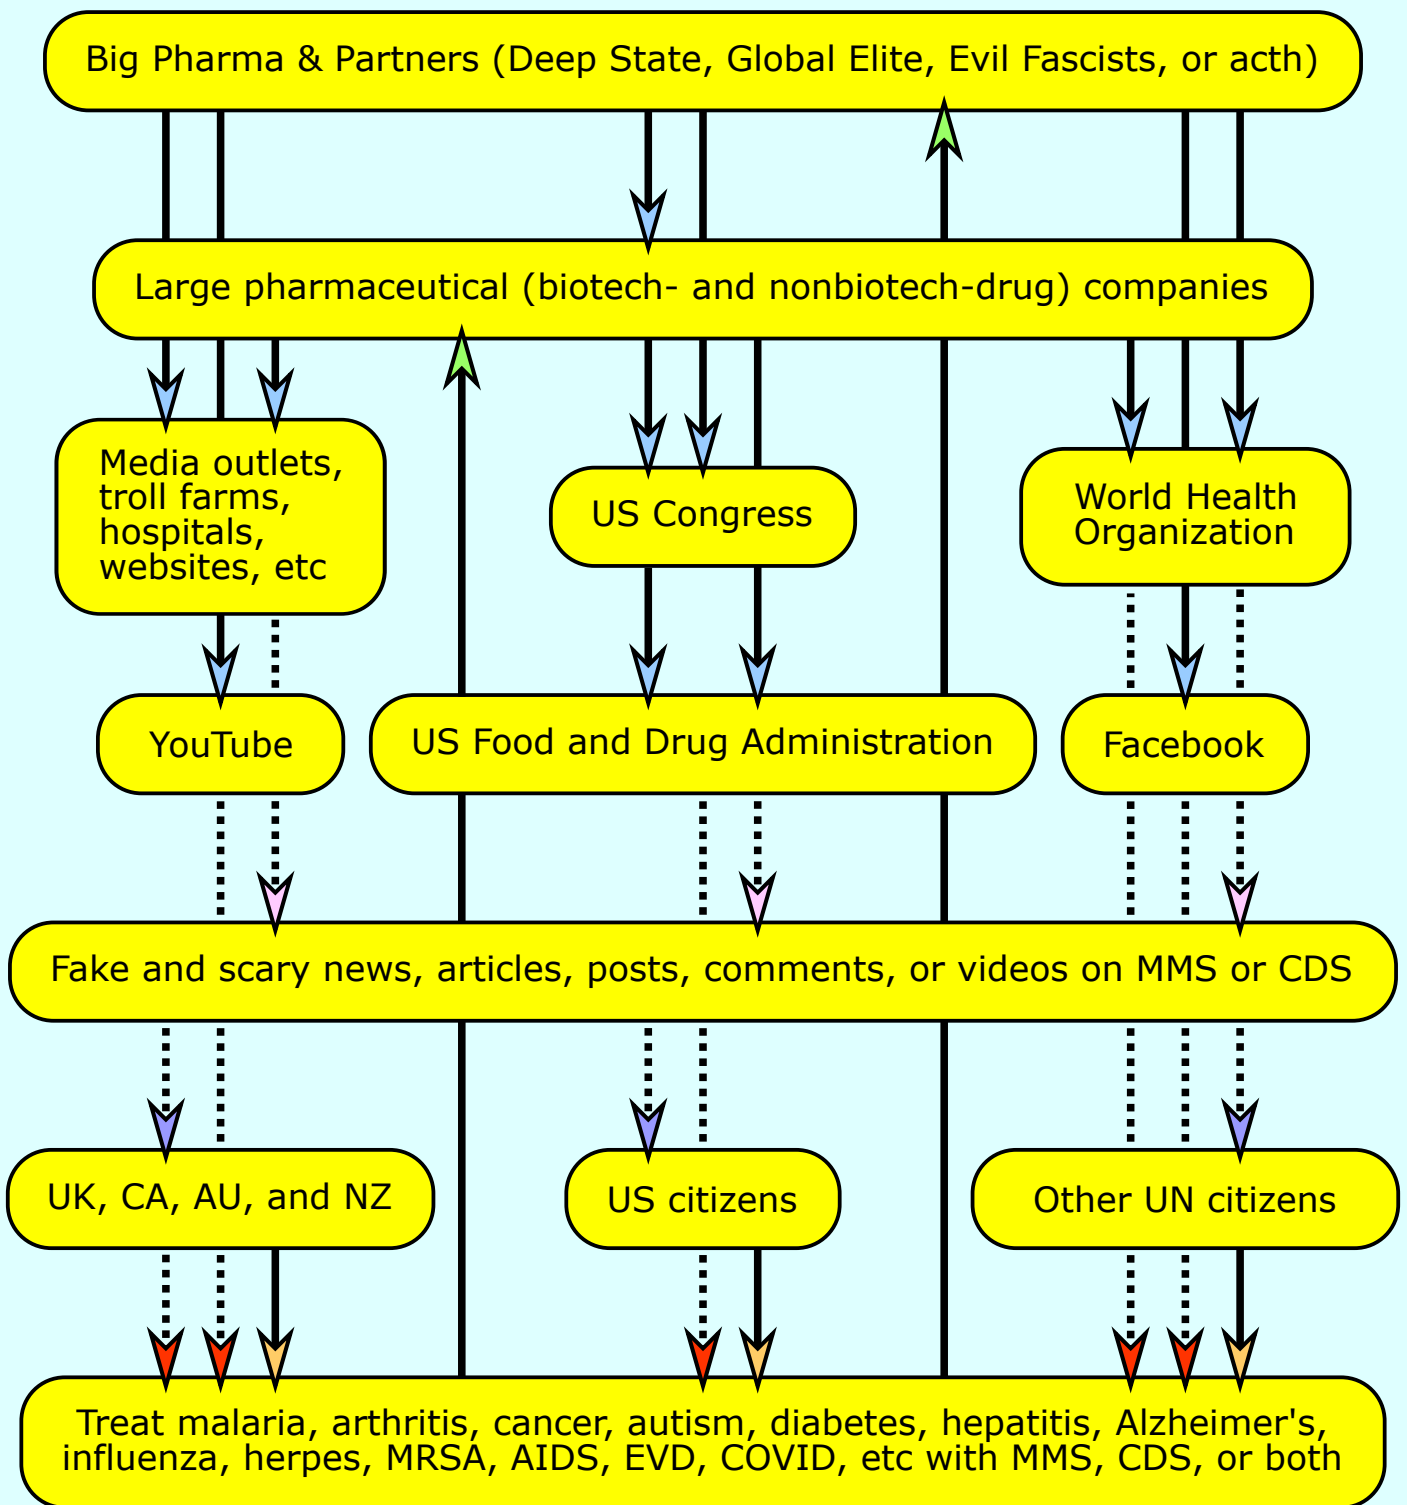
Big Pharma & Partners (Deep State, Global Elite, Evil Fascists, or acth)

Large pharmaceutical (biotech- and nonbiotech-drug) companies

Media outlets, troll farms, hospitals, websites, etc

US Congress

World Health Organization

YouTube

US Food and Drug Administration

Facebook

Fake and scary news, articles, posts, comments, or videos on MMS or CDS

UK, CA, AU, and NZ

US citizens

Other UN citizens

Treat malaria, arthritis, cancer, autism, diabetes, hepatitis, Alzheimer's, influenza, herpes, MRSA, AIDS, EVD, COVID, etc with MMS, CDS, or both